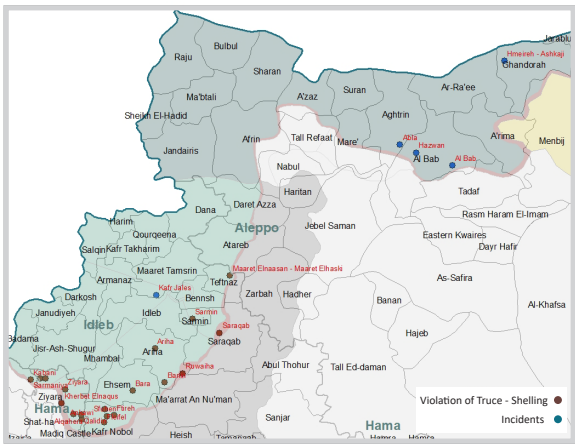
Jarablu
Hmeireh - Ashkaji
Ghandorah
Bulbul
Raju
Sharan
A'zaz
Suran
Ar-Ra'ee
Ma'btali
Aghtrin
Sheikh El-Hadid
Abla
Hazwan
Jandairis
Afrin
Tall Refaat
Mare'
Al Bab
Al Bab
A'rima
Menbij
Nabul
Tadaf
Haritan
Daret Azza
Dana
Aleppo
Rasm Haram El-Imam
Jebel Saman
Harim
Qourqeena
Eastern Kwaires
Salqin
Kafr Takharim
Atareb
Dayr Hafir
Armanaz
Maaret Tamsrin
Maaret Elnaasan - Maaret Elhasis
Teftnaz
As-Safira
Darkosh
Kafr Jales
Bennsh
Zarbah
Hadher
Banan
Al-Khafsa
Janudiyeh
Idleb
Idleb
Sarmin
Sarmin
Hajeb
Badama
Saraqab
Jisr-Ash-Shugur
Ariha
Saraqab
Ariha
Mhambal
Ruwaiha
Tall Ed-daman
Kansafra
Kabani
Ziyara
Sarmaniyeh
Ehsem
Bara
Bara
Abul Thohur
Ziyara
Kherbet Elnaqus
Hama
Ma'arrat An Nu'man
Shat-ha
Madiq Castle
Kafr Nobol
Sanjar
Heish
Hama
Violation of Truce - Shelling
Incidents